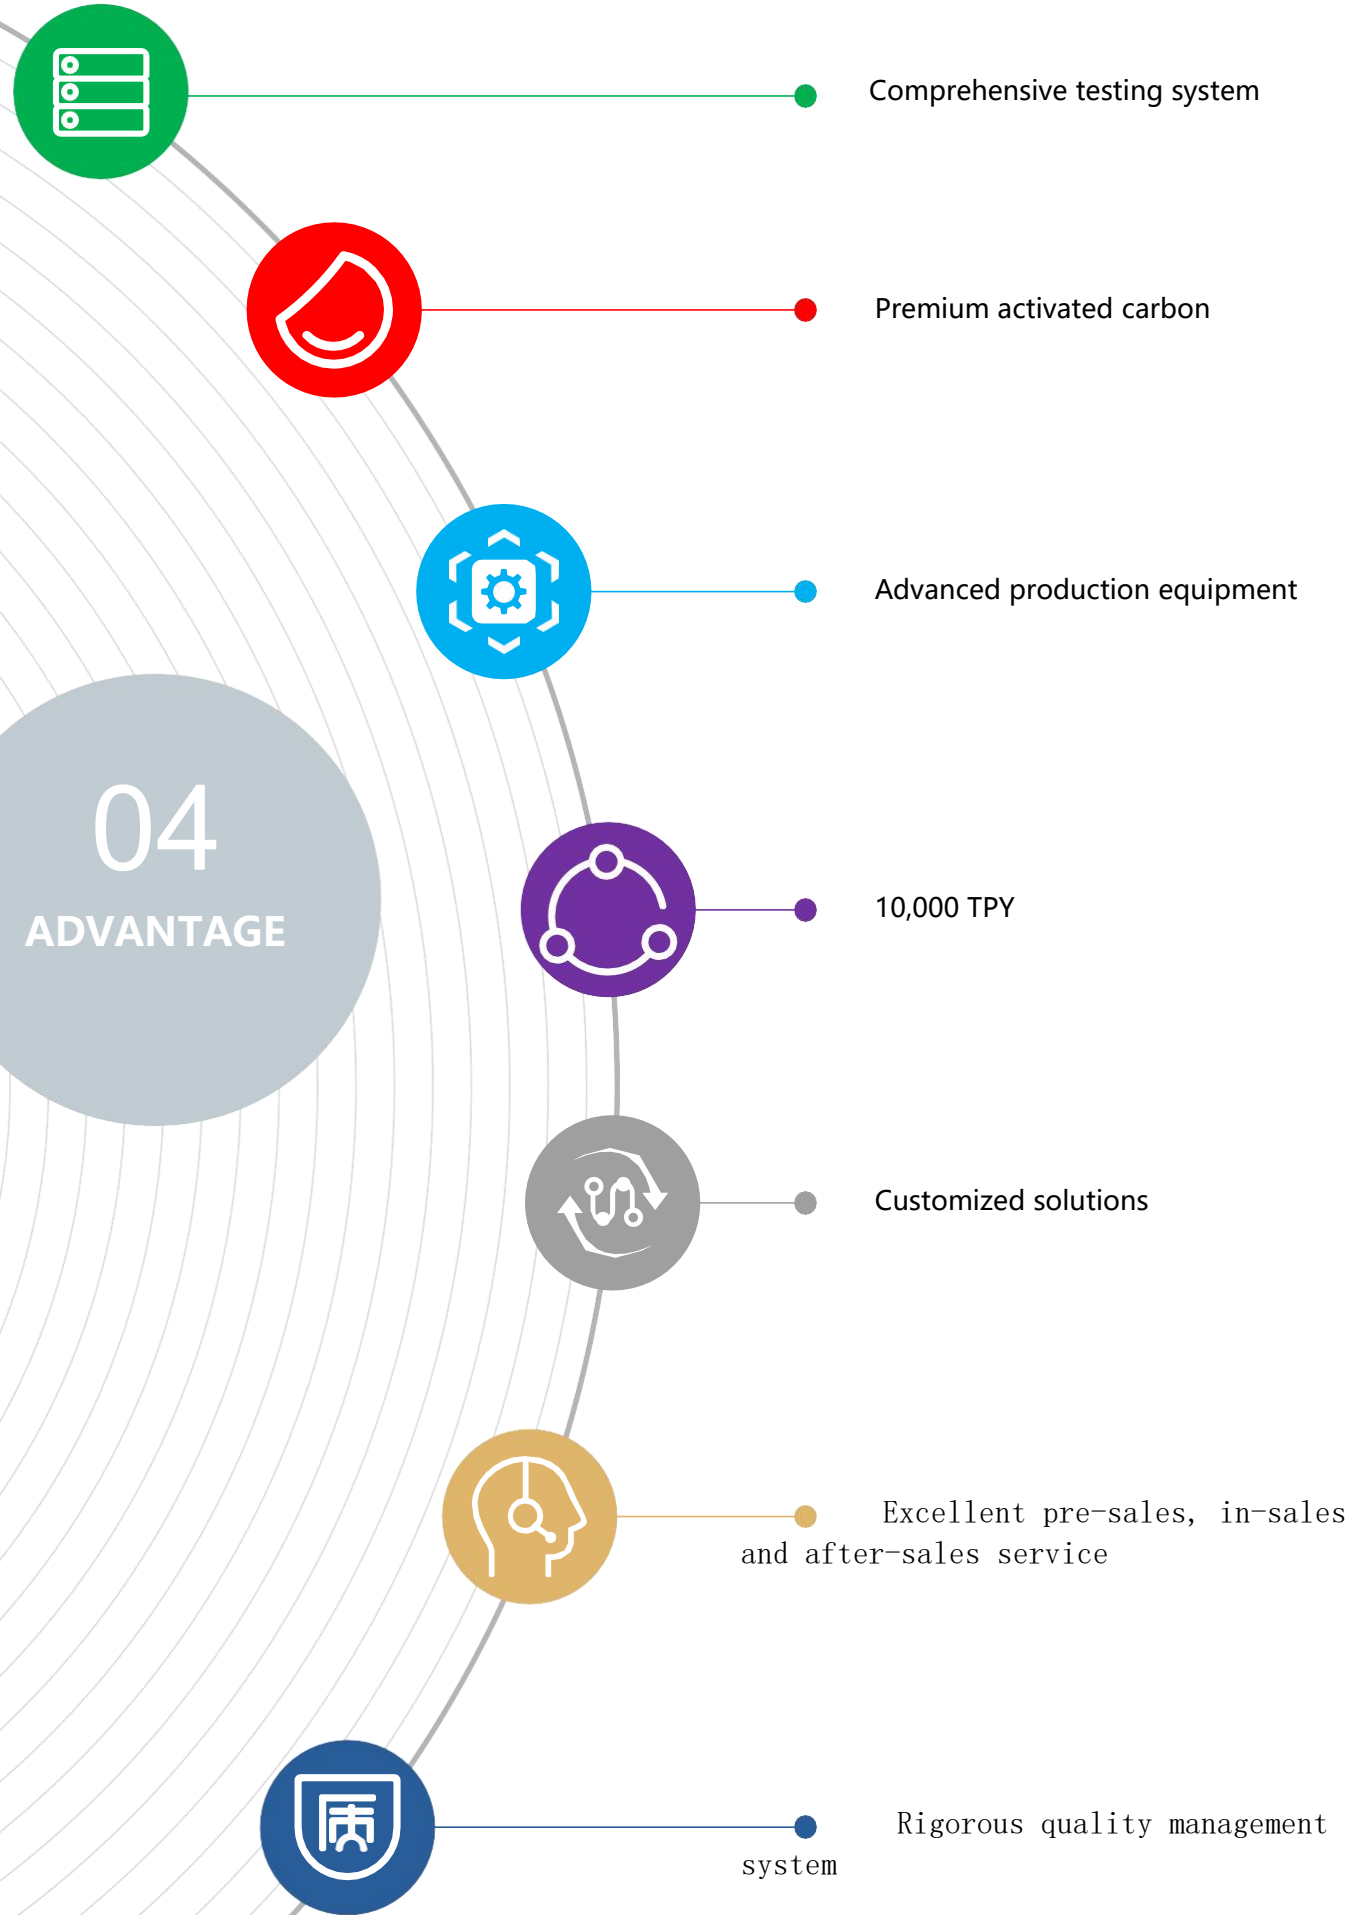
Comprehensive testing system

Premium activated carbon

Advanced production equipment

04

ADVANTAGE

10,000 TPY

Customized solutions

Excellent pre-sales, in-sales and after-sales service

质

Rigorous quality management system